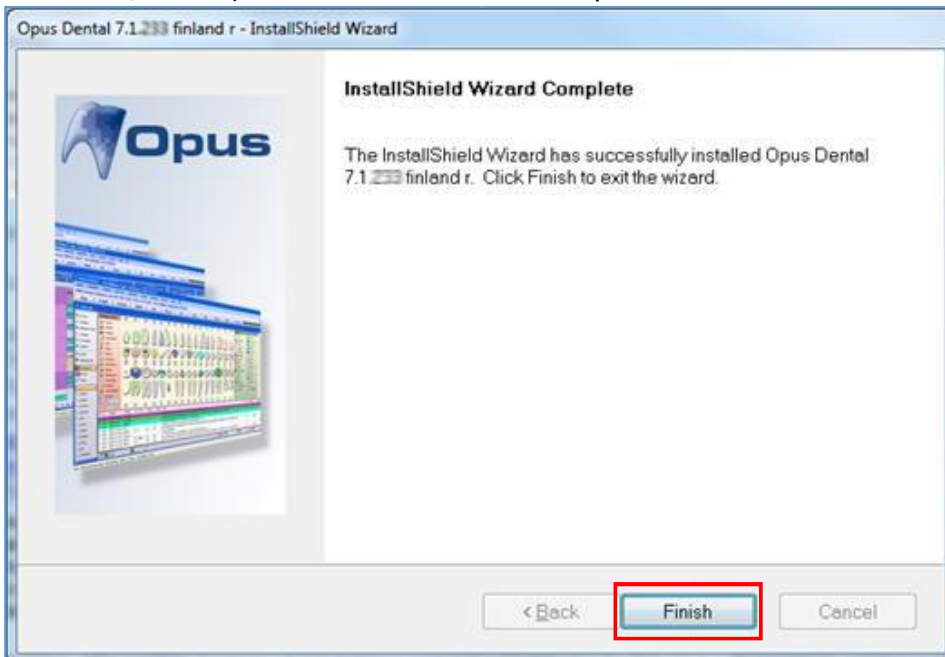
Opus Dental 7.1.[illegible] finland r - InstallShield Wizard

Opus

InstallShield Wizard Complete

The InstallShield Wizard has successfully installed Opus Dental 7.1.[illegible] finland r. Click Finish to exit the wizard.

< Back

Finish

Cancel